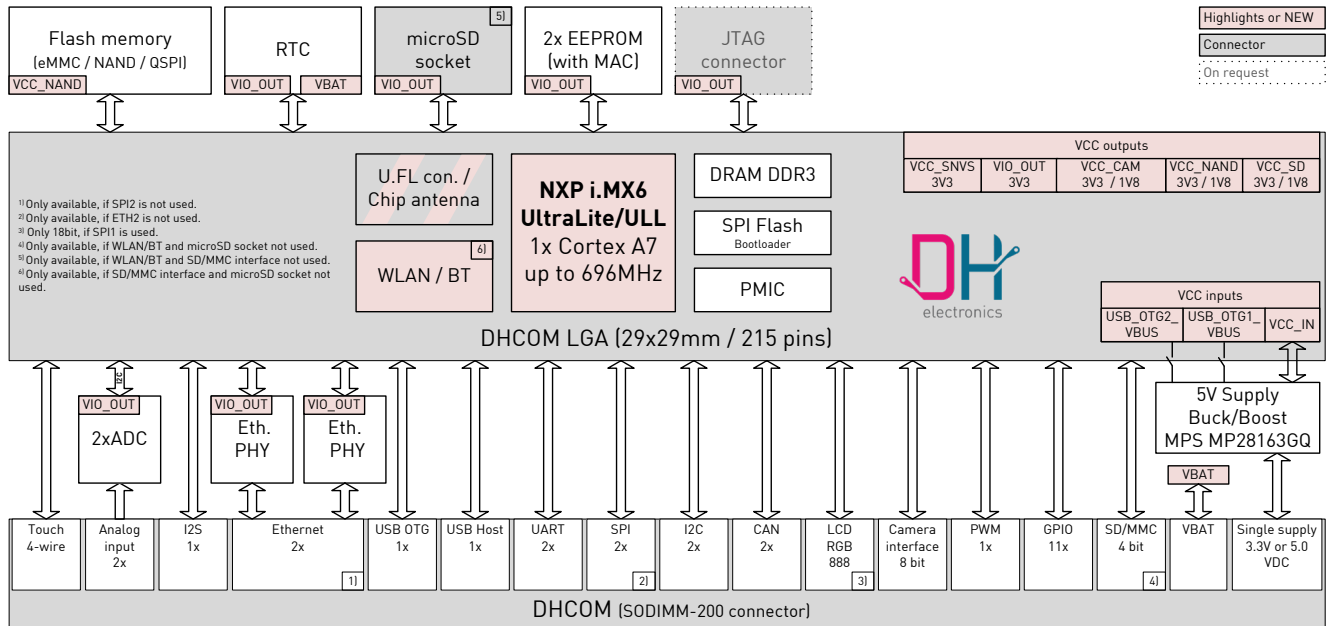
Flash memory
(eMMC / NAND / QSPI)
VCC_NAND

RTC
VIO_OUT VBAT

5)
microSD socket
VIO_OUT

2x EEPROM (with MAC)
VIO_OUT

JTAG connector
VIO_OUT

Highlights or NEW
Connector
On request

1) Only available, if SPI2 is not used.
2) Only available, if ETH2 is not used.
3) Only 18bit, if SPI1 is used.
4) Only available, if WLAN/BT and microSD socket not used.
5) Only available, if WLAN/BT and SD/MMC interface not used.
6) Only available, if SD/MMC interface and microSD socket not used.

U.FL con. / Chip antenna

6)
WLAN / BT

NXP i.MX6 UltraLite/ULL
1x Cortex A7
up to 696MHz

DRAM DDR3

SPI Flash
Bootloader

PMIC

VCC outputs

| VCC_SNVS 3V3 | VIO_OUT 3V3 | VCC_CAM 3V3 / 1V8 | VCC_NAND 3V3 / 1V8 | VCC_SD 3V3 / 1V8 |
|---|---|---|---|---|

DH electronics

VCC inputs
USB_OTG2_VBUS USB_OTG1_VBUS VCC_IN

DHCOM LGA (29x29mm / 215 pins)

I2C

VIO_OUT
2xADC

VIO_OUT
Eth. PHY

VIO_OUT
Eth. PHY

5V Supply
Buck/Boost
MPS MP28163GQ

VBAT

| Touch 4-wire | Analog input 2x | I2S 1x | Ethernet 2x 1) | USB OTG 1x | USB Host 1x | UART 2x | SPI 2x 2) | I2C 2x | CAN 2x | LCD RGB 888 3) | Camera interface 8 bit | PWM 1x | GPIO 11x | SD/MMC 4 bit 4) | VBAT | Single supply 3.3V or 5.0 VDC |
|---|---|---|---|---|---|---|---|---|---|---|---|---|---|---|---|---|

DHCOM (SODIMM-200 connector)